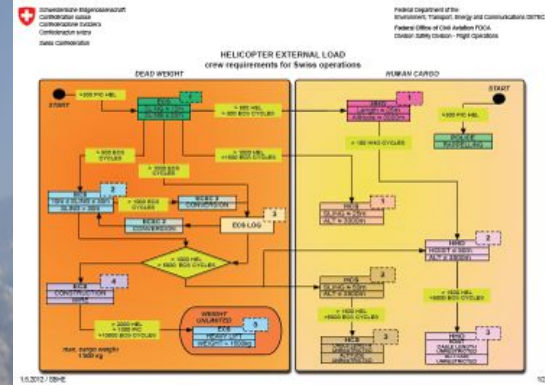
Schweizerische Eidgenossenschaft
Confédération suisse
Confederazione Svizzera
Confederaziun svizra

Swiss Confederation

Federal Department of the Environment, Transport, Energy and Communications DETEC

Federal Office of Civil Aviation FOCA
Division Safety Division - Flight Operations

HELICOPTER EXTERNAL LOAD
crew requirements for Swiss operations

DEAD WEIGHT

HUMAN CARGO

START

START

ECS

ECS LOG

POLICE RAPPELLING

HHO

HEC

ECS

WEIGHT UNLIMITED

max. cargo weight 1500 kg

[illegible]

1.6.2012 / SBHE

10